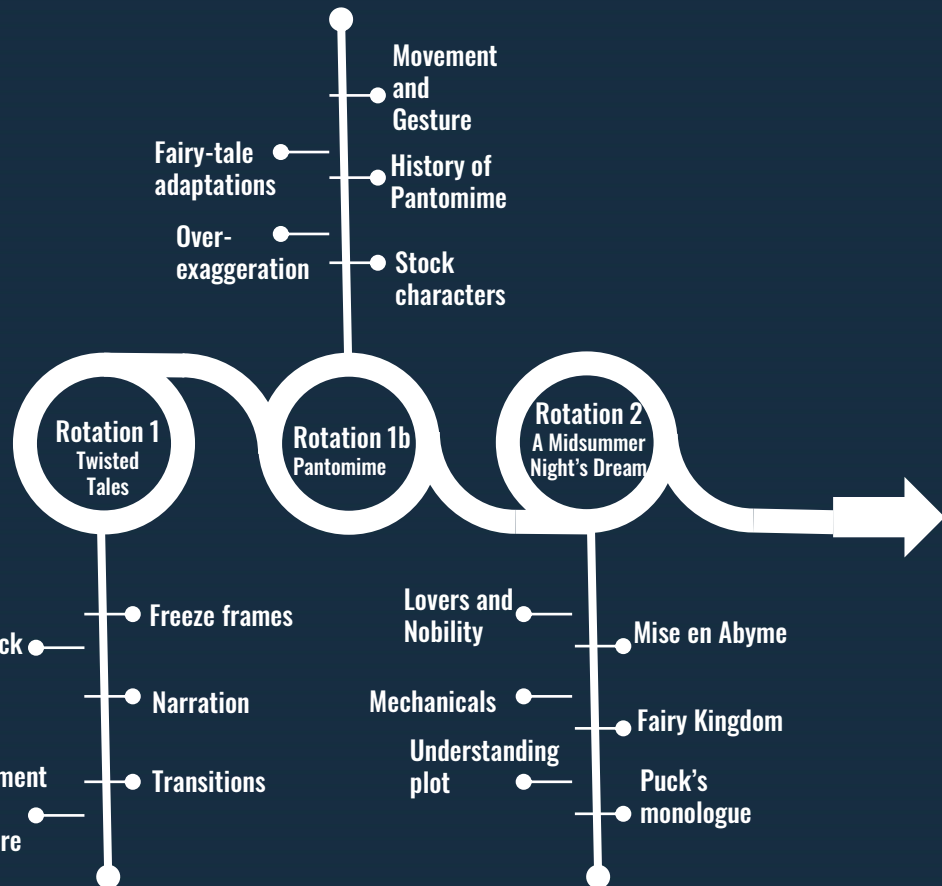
Movement and Gesture

Fairy-tale adaptations

History of Pantomime

Over-exaggeration

Stock characters

Rotation 1
Twisted Tales

Rotation 1b
Pantomime

Rotation 2
A Midsummer Night's Dream

Freeze frames

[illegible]ck

Narration

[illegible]ment

Transitions

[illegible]re

Lovers and Nobility

Mise en Abyme

Mechanicals

Fairy Kingdom

Understanding plot

Puck's monologue